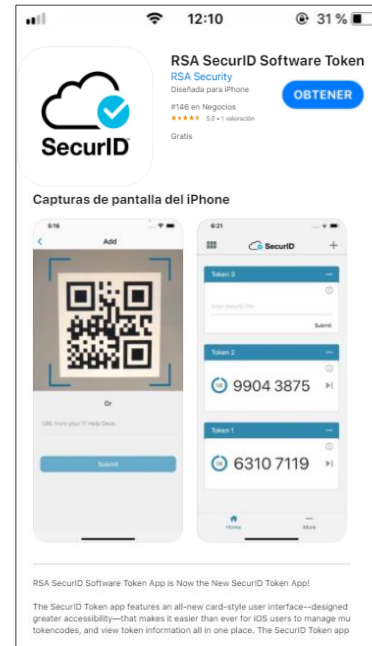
12:10
31 %

SecurID

RSA SecurID Software Token
RSA Security
Diseñada para iPhone
#146 en Negocios
5.0 • 1 valoración
Gratis
OBTENER

Capturas de pantalla del iPhone

5:16
Add
Or
URL from your IT Help Desk
Submit

6:21
SecurID
Token 3
Enter SecurID PIN
Submit
Token 2
9904 3875
Token 1
6310 7119
Home
More

RSA SecurID Software Token App is Now the New SecurID Token App!

The SecurID Token app features an all-new card-style user interface--designed greater accessibility—that makes it easier than ever for iOS users to manage mu tokencodes, and view token information all in one place. The SecurID Token app